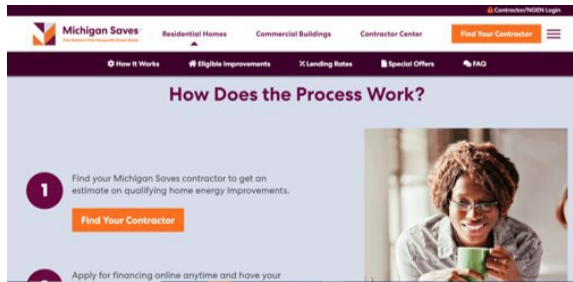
Contractor/NGEN Login

Michigan Saves
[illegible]

Residential Homes

Commercial Buildings

Contractor Center

Find Your Contractor

How It Works

Eligible Improvements

Lending Rates

Special Offers

FAQ

How Does the Process Work?

1

Find your Michigan Saves contractor to get an estimate on qualifying home energy improvements.

Find Your Contractor

Apply for financing online anytime and have your